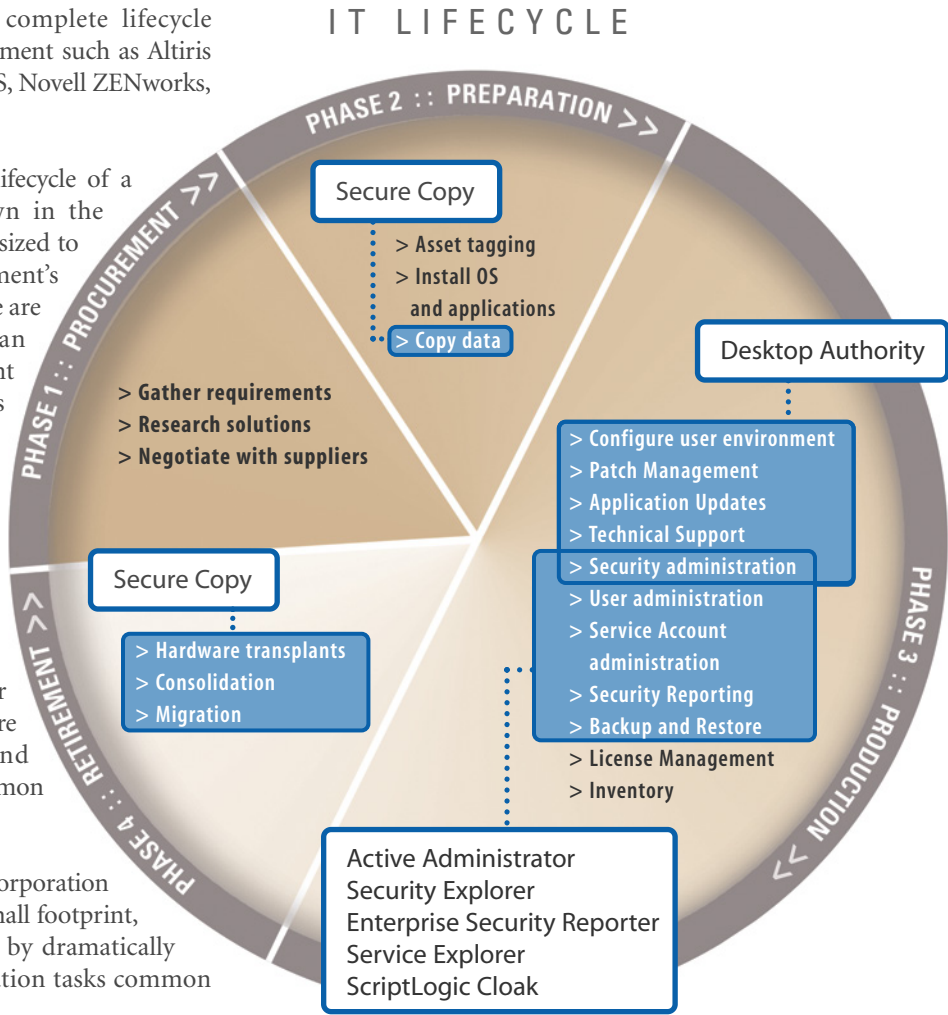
complete lifecycle
ment such as Altiris
S, Novell ZENworks,

ifecycle of a
wn in the
sized to
ment's
e are
an
nt
s

r
re
nd
mon

orporation
nall footprint,
by dramatically
tion tasks common

IT LIFECYCLE

PHASE 2 :: PREPARATION >>

Secure Copy

> Asset tagging
> Install OS and applications
> Copy data

PHASE 1 :: PROCUREMENT >>

> Gather requirements
> Research solutions
> Negotiate with suppliers

Desktop Authority

> Configure user environment
> Patch Management
> Application Updates
> Technical Support
> Security administration
> User administration
> Service Account administration
> Security Reporting
> Backup and Restore
> License Management
> Inventory

PHASE 3 :: PRODUCTION >>

Secure Copy

> Hardware transplants
> Consolidation
> Migration

PHASE 4 :: RETIREMENT >>

Active Administrator
Security Explorer
Enterprise Security Reporter
Service Explorer
ScriptLogic Cloak